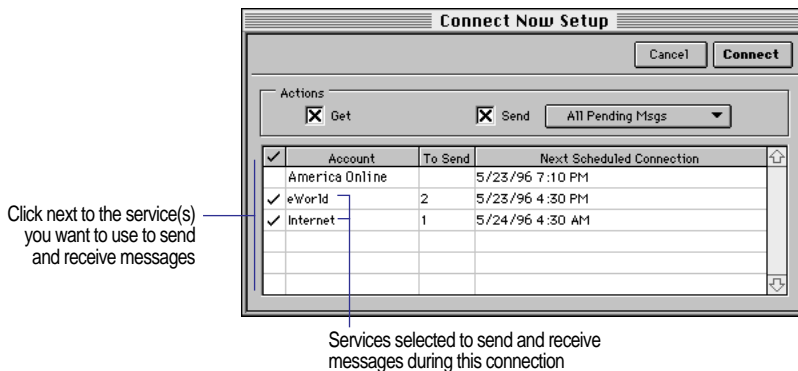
Connect Now Setup

Cancel
Connect

Actions
☒ Get
☒ Send
All Pending Msgs

| ✓ | Account | To Send | Next Scheduled Connection |
|---|---|---|---|
| | America Online | | 5/23/96 7:10 PM |
| ✓ | eWorld | 2 | 5/23/96 4:30 PM |
| ✓ | Internet | 1 | 5/24/96 4:30 AM |

Click next to the service(s) you want to use to send and receive messages

Services selected to send and receive messages during this connection